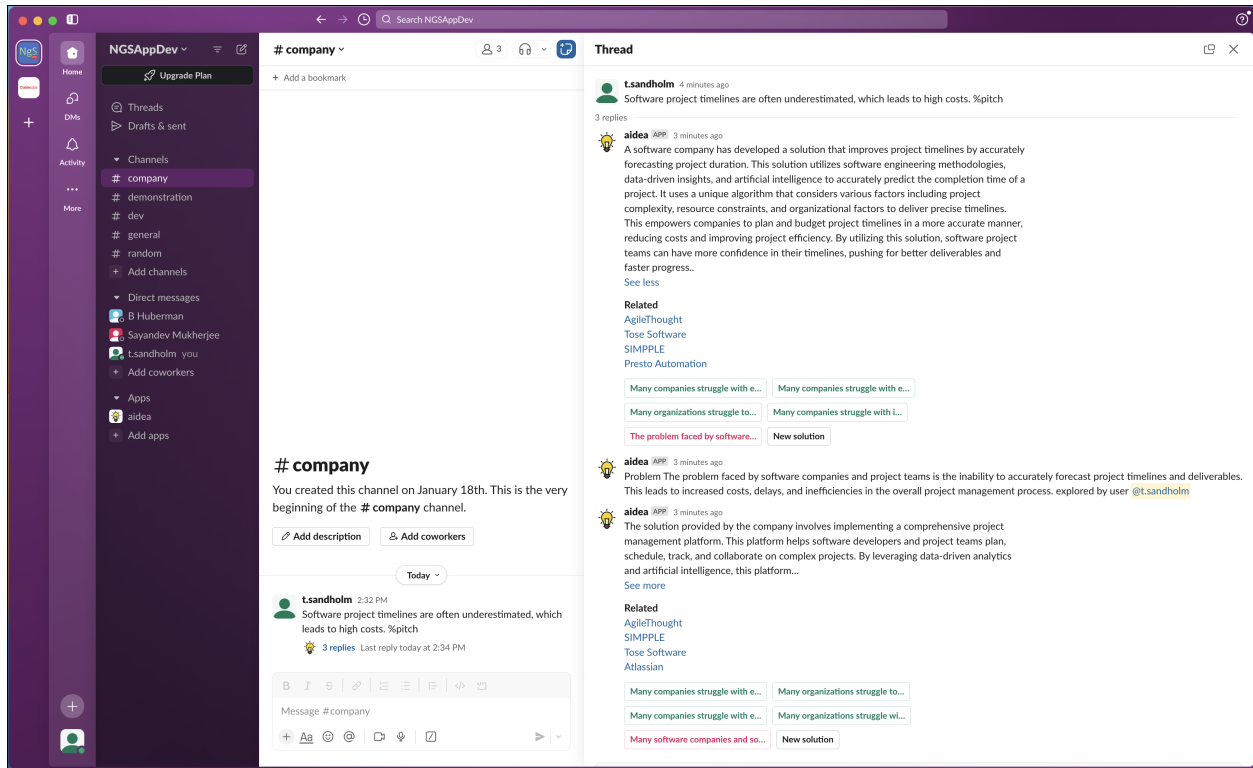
Search NGSAppDev

NGS

Home
DMs
Activity
More

NGSAppDev
Upgrade Plan
Threads
Drafts & sent
Channels
# company
# demonstration
# dev
# general
# random
+ Add channels
Direct messages
B Huberman
Sayandev Mukherjee
t.sandholm you
+ Add coworkers
Apps
aidea
+ Add apps

# company
3
+ Add a bookmark

# company
You created this channel on January 18th. This is the very beginning of the # company channel.
Add description
Add coworkers

Today

t.sandholm 2:32 PM
Software project timelines are often underestimated, which leads to high costs. %pitch
3 replies Last reply today at 2:34 PM

Message #company

Thread

t.sandholm 4 minutes ago
Software project timelines are often underestimated, which leads to high costs. %pitch
3 replies

aidea APP 3 minutes ago
A software company has developed a solution that improves project timelines by accurately forecasting project duration. This solution utilizes software engineering methodologies, data-driven insights, and artificial intelligence to accurately predict the completion time of a project. It uses a unique algorithm that considers various factors including project complexity, resource constraints, and organizational factors to deliver precise timelines. This empowers companies to plan and budget project timelines in a more accurate manner, reducing costs and improving project efficiency. By utilizing this solution, software project teams can have more confidence in their timelines, pushing for better deliverables and faster progress..
See less

Related
AgileThought
Tose Software
SIMPPLE
Presto Automation

Many companies struggle with e...
Many companies struggle with e...
Many organizations struggle to...
Many companies struggle with i...
The problem faced by software...
New solution

aidea APP 3 minutes ago
Problem The problem faced by software companies and project teams is the inability to accurately forecast project timelines and deliverables. This leads to increased costs, delays, and inefficiencies in the overall project management process. explored by user @t.sandholm

aidea APP 3 minutes ago
The solution provided by the company involves implementing a comprehensive project management platform. This platform helps software developers and project teams plan, schedule, track, and collaborate on complex projects. By leveraging data-driven analytics and artificial intelligence, this platform...
See more

Related
AgileThought
SIMPPLE
Tose Software
Atlassian

Many companies struggle with e...
Many organizations struggle to...
Many companies struggle with e...
Many organizations struggle wi...
Many software companies and so...
New solution